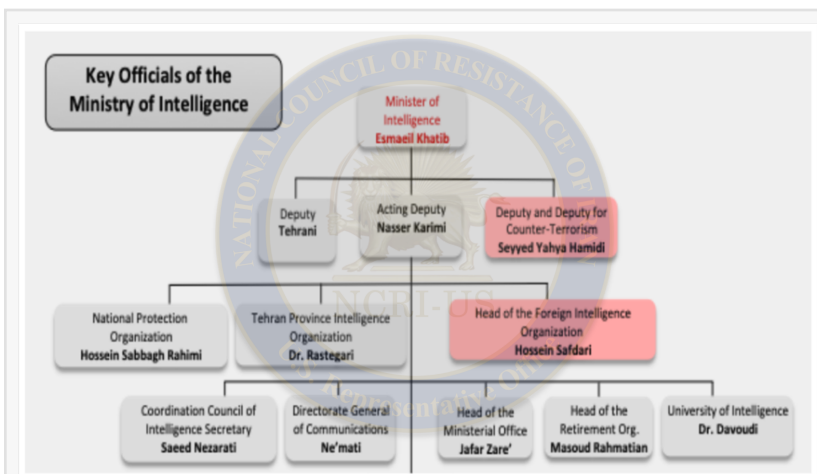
Key Officials of the Ministry of Intelligence

NATIONAL COUNCIL OF RESISTANCE OF

NCRI-US

US Representative Office

Minister of Intelligence
Esmaeil Khatib

Deputy
Tehrani

Acting Deputy
Nasser Karimi

Deputy and Deputy for Counter-Terrorism
Seyyed Yahya Hamidi

National Protection Organization
Hossein Sabbagh Rahimi

Tehran Province Intelligence Organization
Dr. Rastegari

Head of the Foreign Intelligence Organization
Hossein Safdari

Coordination Council of Intelligence Secretary
Saeed Nezarati

Directorate General of Communications
Ne'mati

Head of the Ministerial Office
Jafar Zare'

Head of the Retirement Org.
Masoud Rahmatian

University of Intelligence
Dr. Davoudi